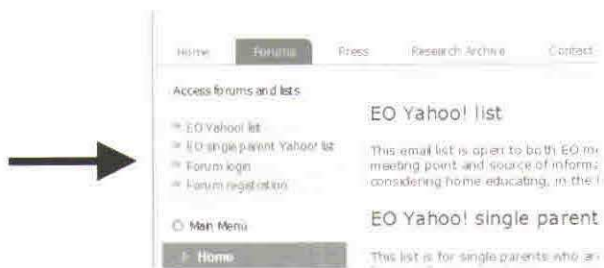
Home Forums Press Research Archive Contact

Access forums and lists

EO Yahoo! list
EO single parent Yahoo! list
Forum login
Forum registration

Main Menu

Home

EO Yahoo! list

This email list is open to both EO m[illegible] meeting point and source of informa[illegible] considering home educating, in the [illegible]

EO Yahoo! single parent

This list is for single parents who ar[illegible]